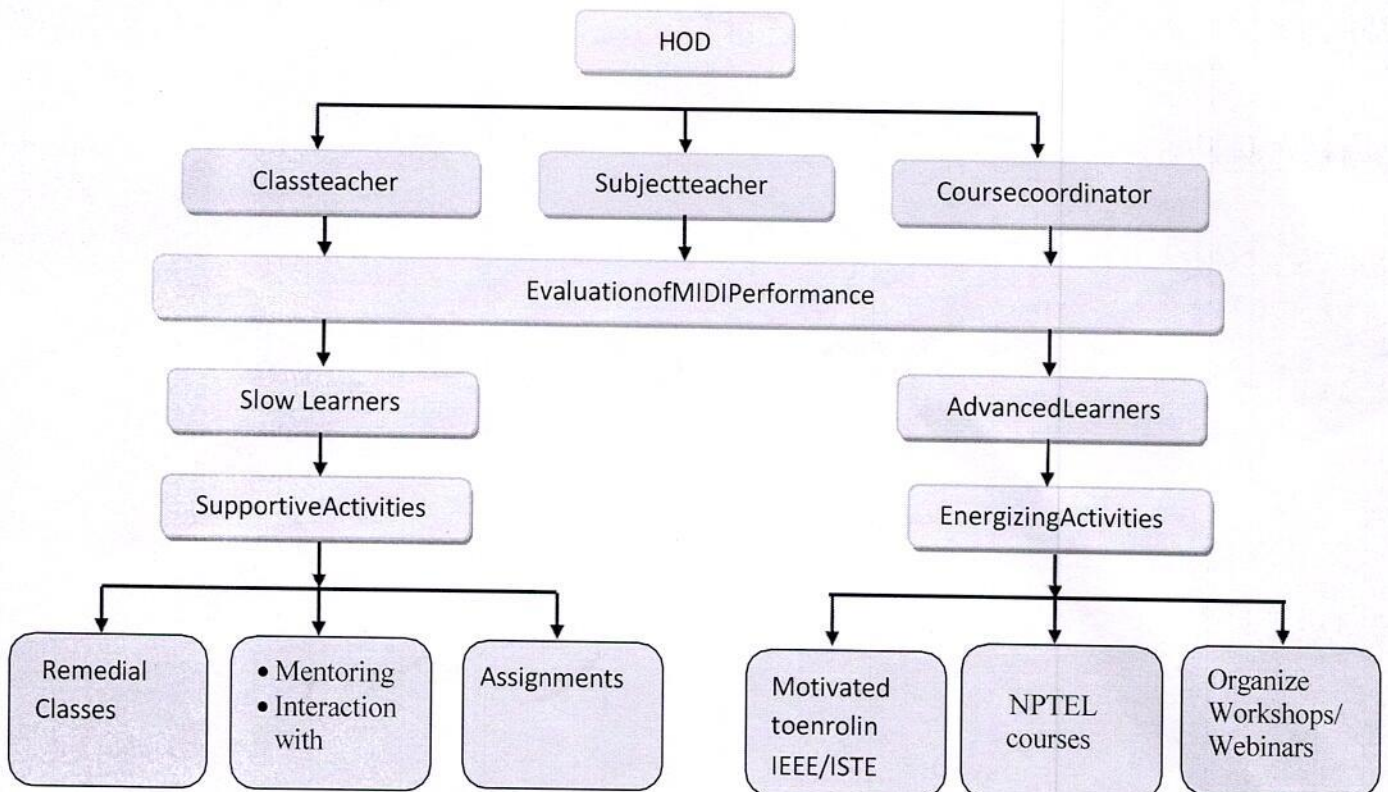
HOD

Classteacher

Subjectteacher

Coursecoordinator

EvaluationofMIDIPerformance

Slow Learners

SupportiveActivities

Remedial Classes

• Mentoring
• Interaction with

Assignments

AdvancedLearners

EnergizingActivities

Motivated toenrolin IEEE/ISTE

NPTEL courses

Organize Workshops/ Webinars